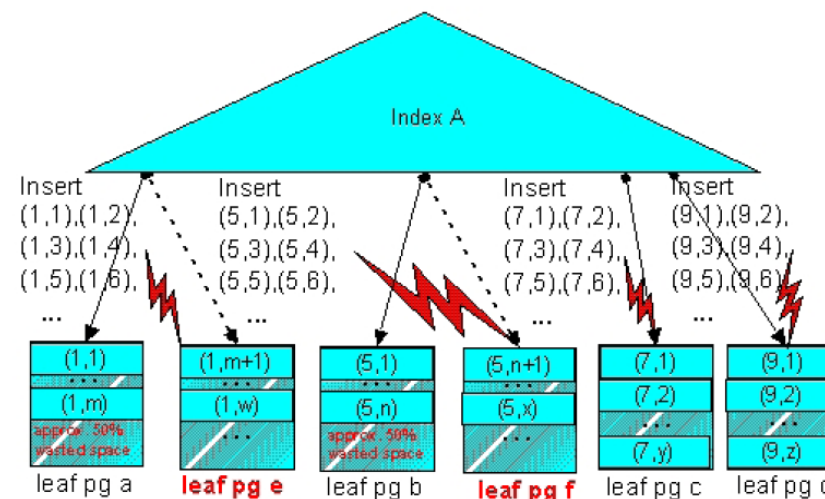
Index A

Insert (1,1),(1,2), (1,3),(1,4), (1,5),(1,6), ...

Insert (5,1),(5,2), (5,3),(5,4), (5,5),(5,6), ...

Insert (7,1),(7,2), (7,3),(7,4), (7,5),(7,6), ...

Insert (9,1),(9,2), (9,3),(9,4), (9,5),(9,6), ...

(1,1)
...
(1,m)
approx. 50% wasted space
leaf pg a

(1,m+1)
...
(1,w)
...
leaf pg e

(5,1)
...
(5,n)
approx. 50% wasted space
leaf pg b

(5,n+1)
...
(5,x)
...
leaf pg f

(7,1)
(7,2)
...
(7,y)
leaf pg c

(9,1)
(9,2)
...
(9,z)
leaf pg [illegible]